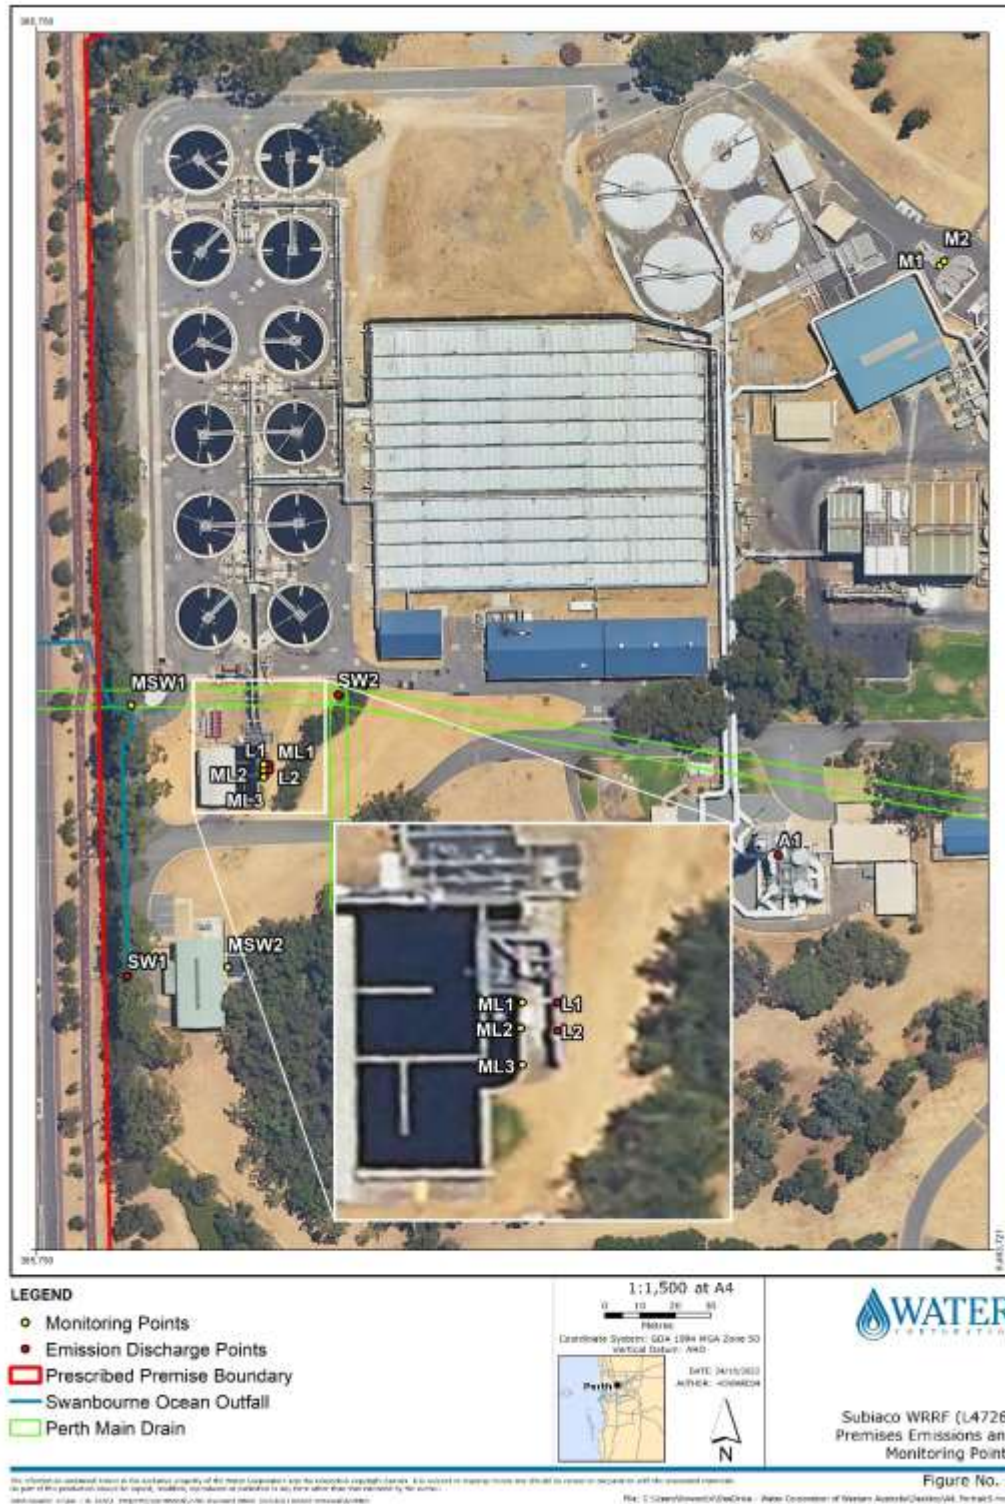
383,750

M2
M1

MSW1
SW2
L1
ML1
ML2
L2
ML-3

A1

SW1
MSW2

ML1
L1
ML2
L2
ML3

383,750

LEGEND
Monitoring Points
Emission Discharge Points
Prescribed Premise Boundary
Swanbourne Ocean Outfall
Perth Main Drain

1:1,500 at A4
0 10 20 30
Metres
Coordinate System: GDA 1994 MGA Zone 50
Vertical Datum: AHD

Perth

DATE: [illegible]
AUTHOR: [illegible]

N

WATER
CORPORATION

Subiaco WRRF (L4726
Premises Emissions an
Monitoring Point

Figure No.

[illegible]

File: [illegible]